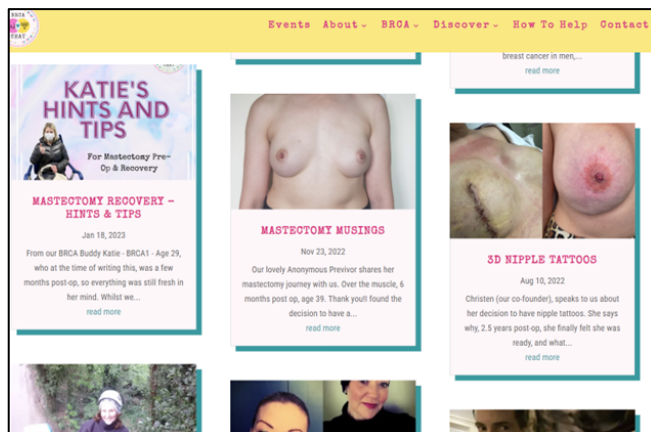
BRCA CHAT

Events About BRCA Discover How To Help Contact

breast cancer in men,...

read more

KATIE'S HINTS AND TIPS

For Mastectomy Pre-Op & Recovery

MASTECTOMY RECOVERY – HINTS & TIPS

Jan 18, 2023

From our BRCA Buddy Katie - BRCA1 - Age 29, who at the time of writing this, was a few months post-op, so everything was still fresh in her mind. Whilst we...

read more

MASTECTOMY MUSINGS

Nov 23, 2022

Our lovely Anonymous Previvor shares her mastectomy journey with us. Over the muscle, 6 months post op, age 39. Thank you!I found the decision to have a...

read more

3D NIPPLE TATTOOS

Aug 10, 2022

Christen (our co-founder), speaks to us about her decision to have nipple tattoos. She says why, 2.5 years post-op, she finally felt she was ready, and what...

read more